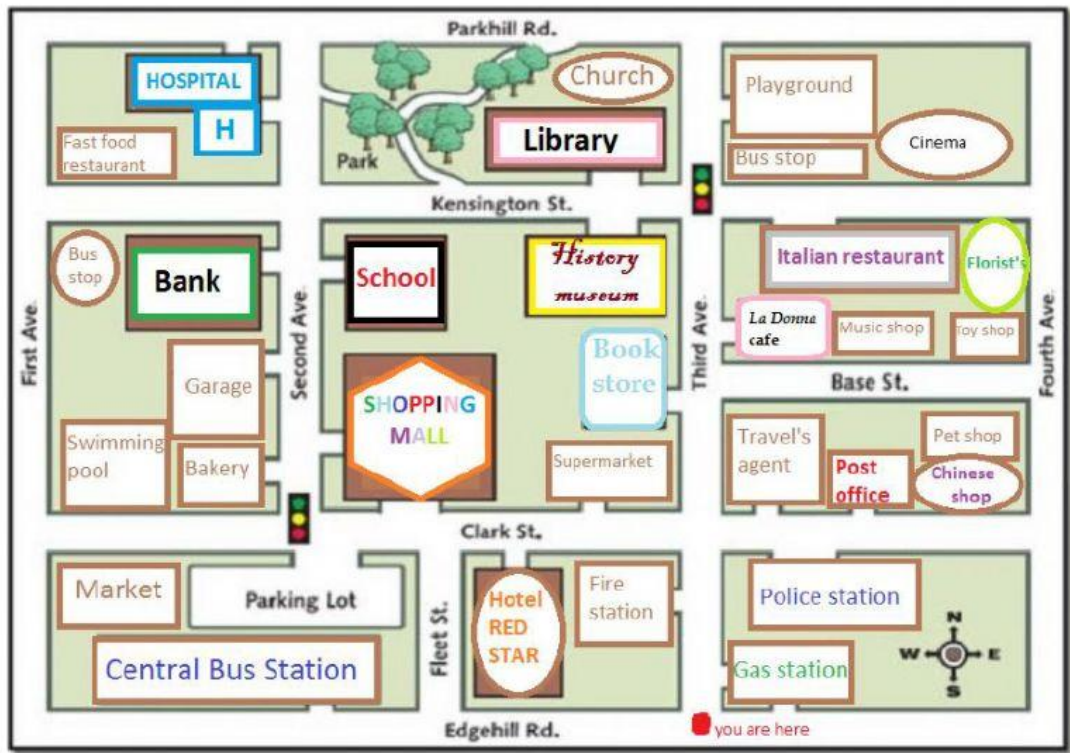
Parkhill Rd.

HOSPITAL

H

Fast food restaurant

Church

Park

Library

Playground

Bus stop

Cinema

Kensington St.

Bus stop

Bank

First Ave.

Second Ave.

School

History museum

Third Ave.

Italian restaurant

Florist's

La Donna cafe

Music shop

Toy shop

Fourth Ave.

Garage

SHOPPING MALL

Book store

Base St.

Swimming pool

Bakery

Supermarket

Travel's agent

Post office

Pet shop

Chinese shop

Clark St.

Market

Parking Lot

Central Bus Station

Fleet St.

Hotel RED STAR

Fire station

Police station

Gas station

N

W

E

S

Edgehill Rd.

you are here